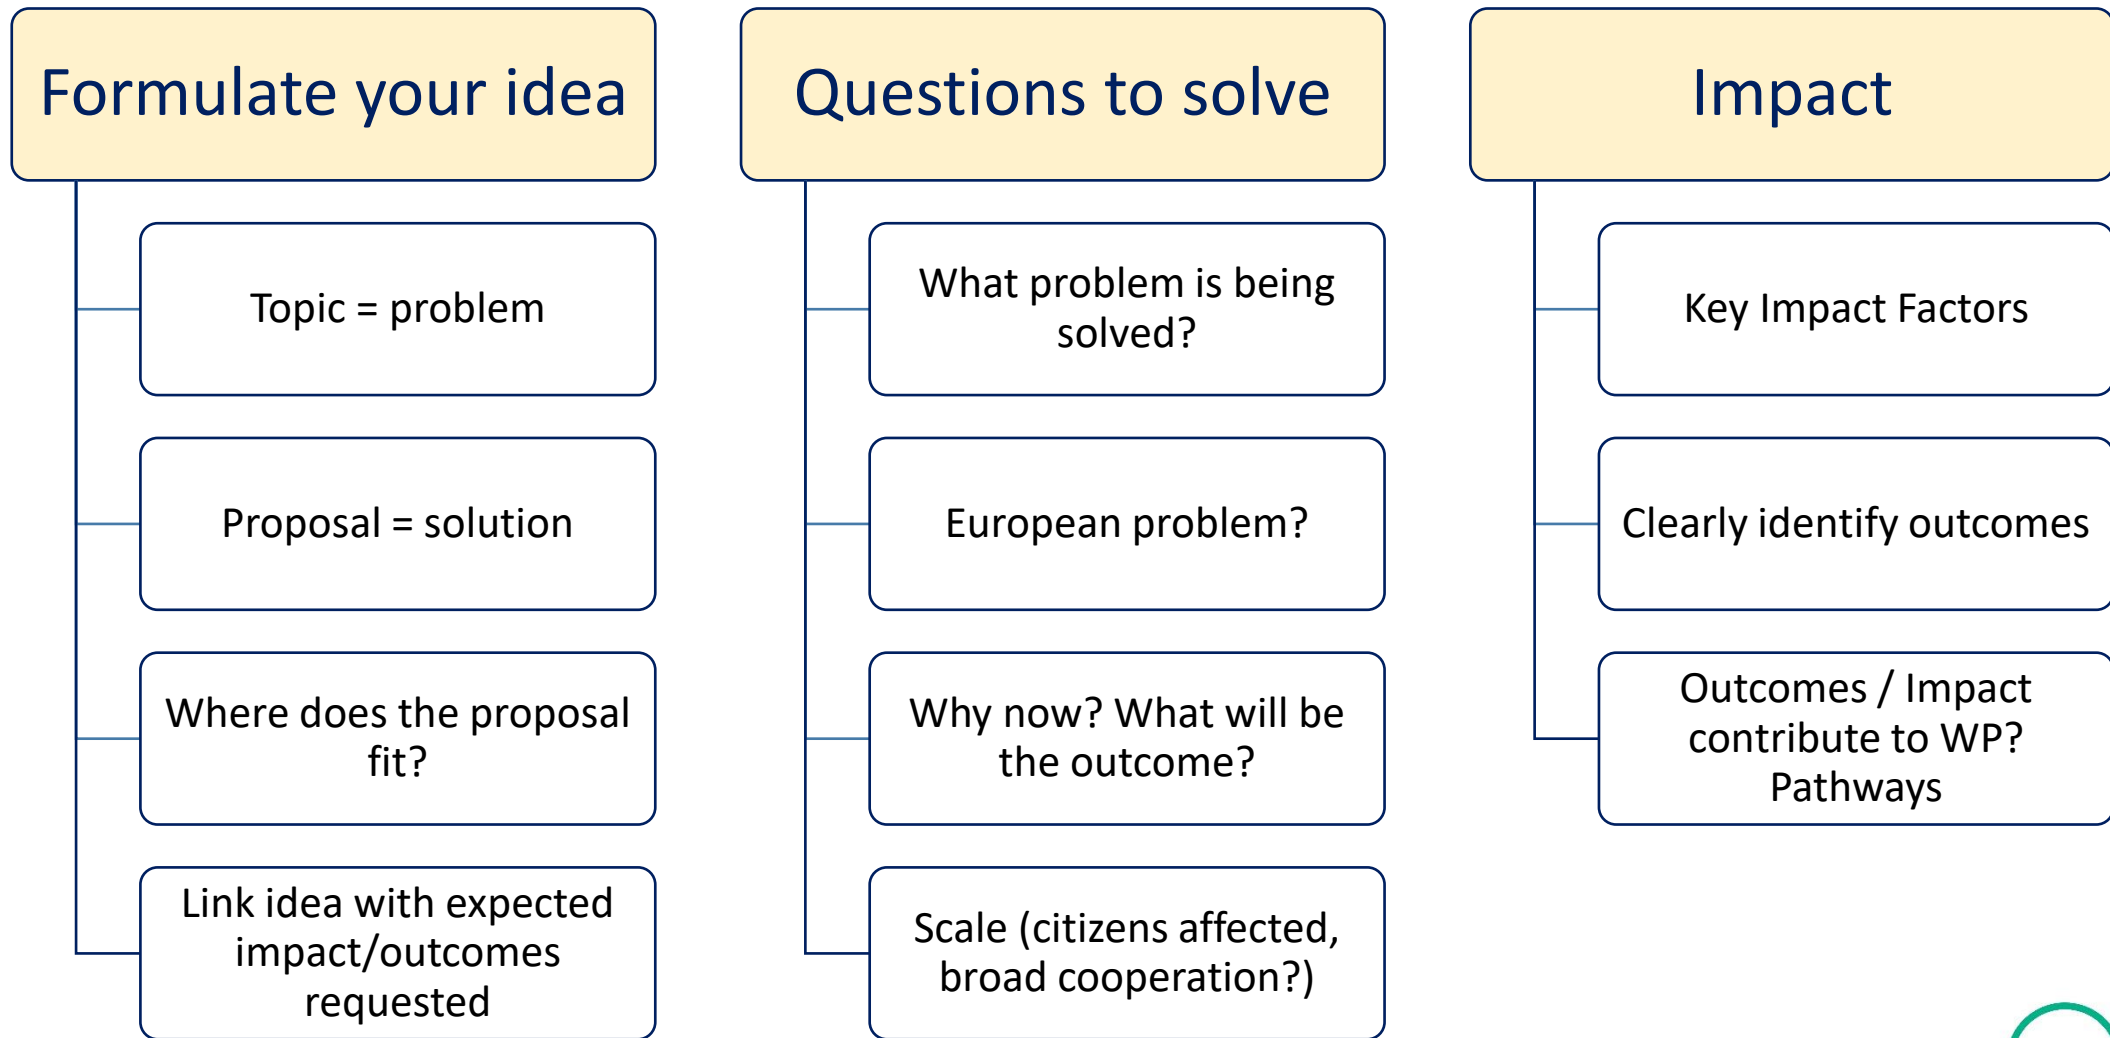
Formulate your idea

Topic = problem

Proposal = solution

Where does the proposal fit?

Link idea with expected impact/outcomes requested

Questions to solve

What problem is being solved?

European problem?

Why now? What will be the outcome?

Scale (citizens affected, broad cooperation?)

Impact

Key Impact Factors

Clearly identify outcomes

Outcomes / Impact contribute to WP? Pathways